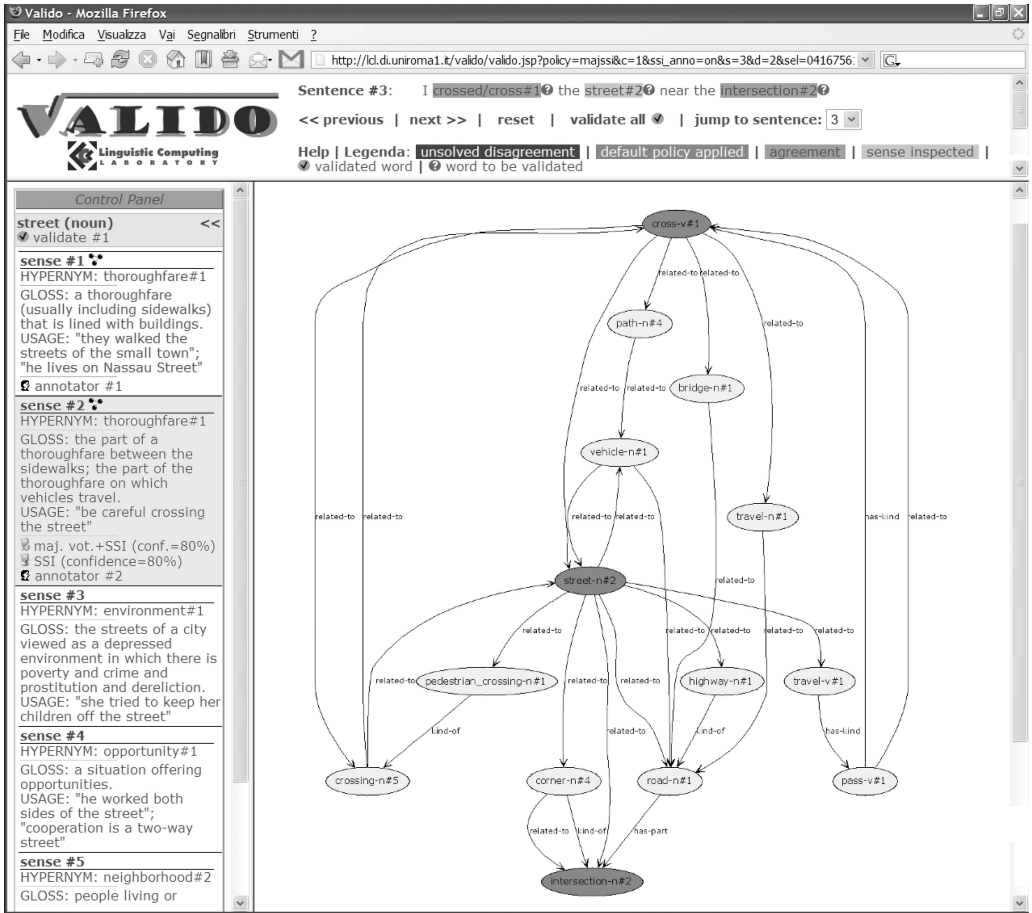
Valido - Mozilla Firefox

File Modifica Visualizza Vai Segnalibri Strumenti ?

http://lcl.di.uniroma1.it/valido/valido.jsp?policy=majssi&c=1&ssi_anno=on&s=3&d=2&sel=0416756:

VALIDO
Linguistic Computing LABORATORY

Sentence #3: I crossed/cross#1 the street#2 near the intersection#2

<< previous | next >> | reset | validate all | jump to sentence: 3

Help | Legenda: unsolved disagreement | default policy applied | agreement | sense inspected | validated word | word to be validated

Control Panel

street (noun) <<
validate #1

sense #1
HYPERNYM: thoroughfare#1
GLOSS: a thoroughfare (usually including sidewalks) that is lined with buildings.
USAGE: "they walked the streets of the small town"; "he lives on Nassau Street"
annotator #1

sense #2
HYPERNYM: thoroughfare#1
GLOSS: the part of a thoroughfare between the sidewalks; the part of the thoroughfare on which vehicles travel.
USAGE: "be careful crossing the street"
maj. vot.+SSI (conf.=80%)
SSI (confidence=80%)
annotator #2

sense #3
HYPERNYM: environment#1
GLOSS: the streets of a city viewed as a depressed environment in which there is poverty and crime and prostitution and dereliction.
USAGE: "she tried to keep her children off the street"

sense #4
HYPERNYM: opportunity#1
GLOSS: a situation offering opportunities.
USAGE: "he worked both sides of the street"; "cooperation is a two-way street"

sense #5
HYPERNYM: neighborhood#2
GLOSS: people living or

cross-v#1
related-to related-to
path-n#4
related-to
bridge-n#1
related-to related-to
vehicle-n#1
related-to related-to
travel-n#1
related-to related-to has-kind related-to
street-n#2
related-to
related-to related-to related-to related-to
related-to pedestrian_crossing-n#1
related-to related-to
highway-n#1
travel-v#1
kind-of
kind-of
has-kind
related-to
crossing-n#5
corner-n#4
road-n#1
pass-v#1
related-to kind-of has-part
intersection-n#2